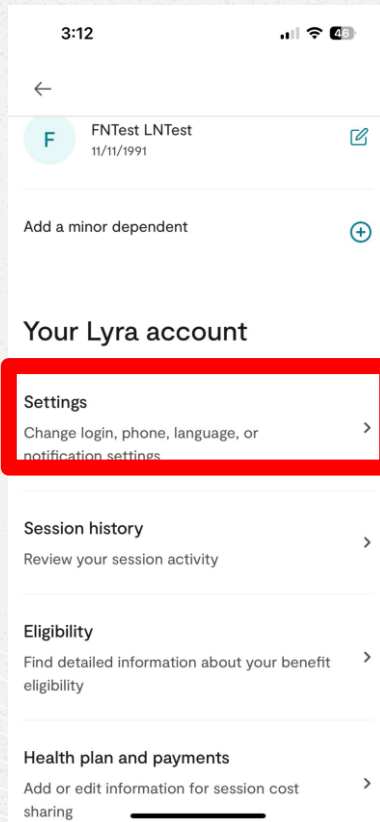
3:12

46

F

FNTest LNTest

11/11/1991

Add a minor dependent

Your Lyra account

Settings

Change login, phone, language, or notification settings

Session history

Review your session activity

Eligibility

Find detailed information about your benefit eligibility

Health plan and payments

Add or edit information for session cost sharing